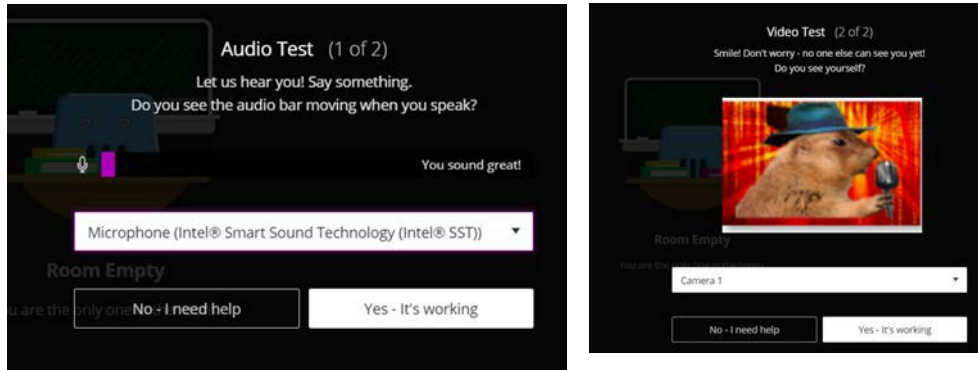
Audio Test (1 of 2)

Let us hear you! Say something.
Do you see the audio bar moving when you speak?

You sound great!

Microphone (Intel® Smart Sound Technology (Intel® SST))

Room Empty

You are the only one

No - I need help

Yes - It's working

Video Test (2 of 2)

Smile! Don't worry - no one else can see you yet!
Do you see yourself?

Room Empty

You are the only one in the room

Camera 1

No - I need help

Yes - It's working